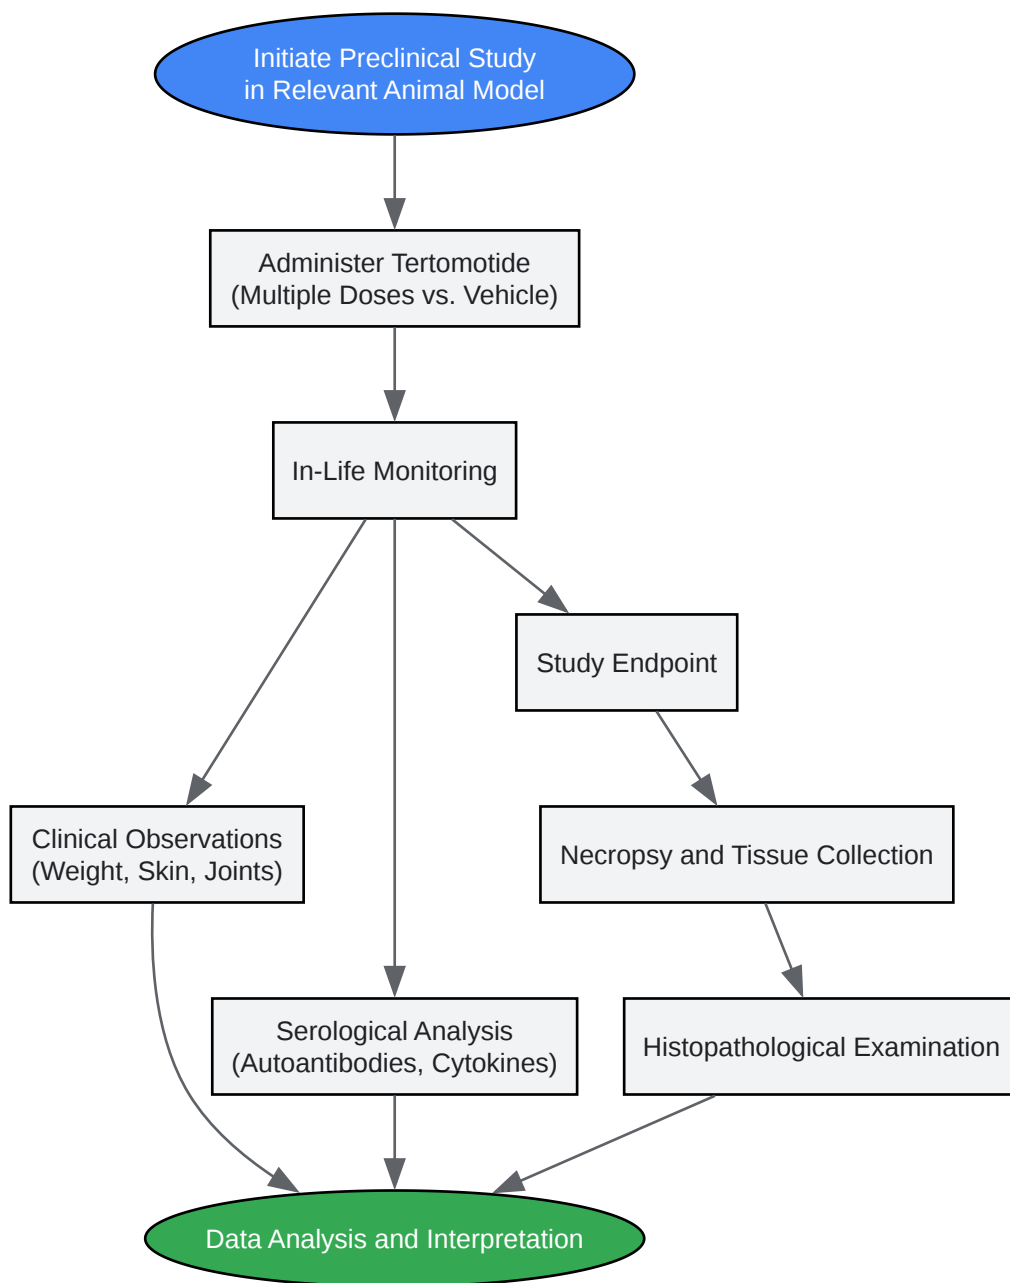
Initiate Preclinical Study
in Relevant Animal Model

Administer Tertomotide
(Multiple Doses vs. Vehicle)

In-Life Monitoring

Study Endpoint

Clinical Observations
(Weight, Skin, Joints)

Necropsy and Tissue Collection

Serological Analysis
(Autoantibodies, Cytokines)

Histopathological Examination

Data Analysis and Interpretation